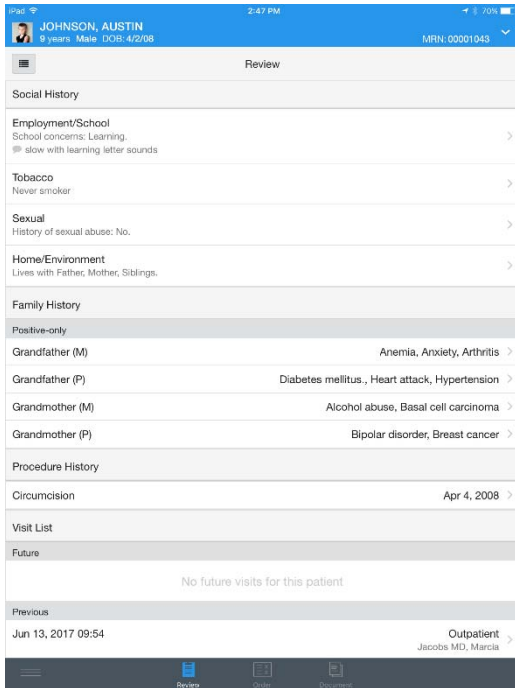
iPad
2:47 PM
70%
JOHNSON, AUSTIN
9 years Male DOB: 4/2/08
MRN: 00001043

Review

Social History

Employment/School
School concerns: Learning.
slow with learning letter sounds

Tobacco
Never smoker

Sexual
History of sexual abuse: No.

Home/Environment
Lives with Father, Mother, Siblings.

Family History

Positive-only

| | |
|---|---|
| Grandfather (M) | Anemia, Anxiety, Arthritis |
| Grandfather (P) | Diabetes mellitus., Heart attack, Hypertension |
| Grandmother (M) | Alcohol abuse, Basal cell carcinoma |
| Grandmother (P) | Bipolar disorder, Breast cancer |

Procedure History

Circumcision Apr 4, 2008

Visit List

Future

No future visits for this patient

Previous

Jun 13, 2017 09:54 Outpatient
Jacobs MD, Marcia

Review Order Document